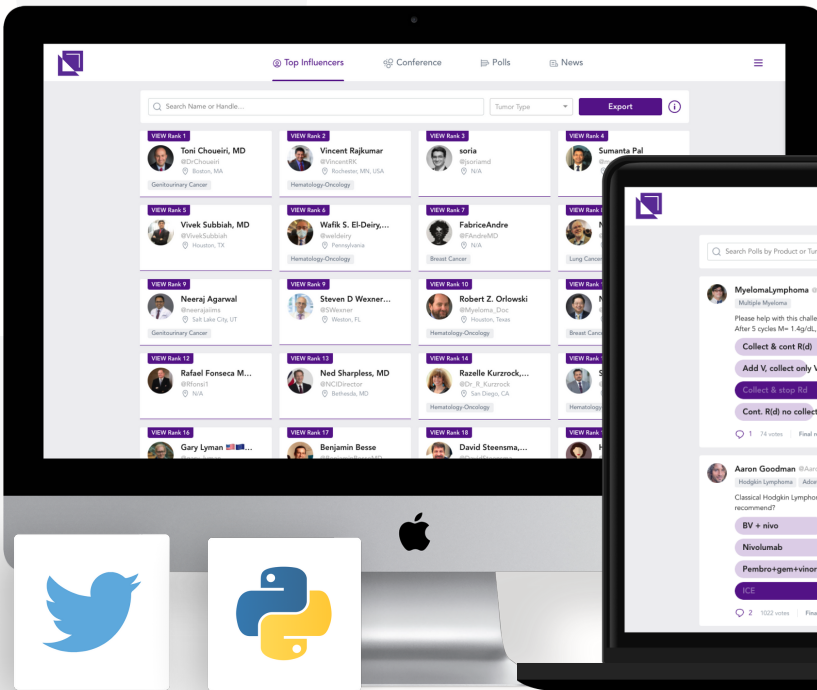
Top Influencers Conference Polls News

Search Name or Handle...

Tumor Type

Export

VIEW Rank 1
Toni Choueiri, MD
@DrChoueiri
Boston, MA
Genitourinary Cancer

VIEW Rank 2
Vincent Rajkumar
@VincentRK
Rochester, MN, USA
Hematology-Oncology

VIEW Rank 3
soria
@jsoriamd
N/A

VIEW Rank 4
Sumanta Pal
@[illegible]

VIEW Rank 5
Vivek Subbiah, MD
@VivekSubbiah
Houston, TX

VIEW Rank 6
Wafik S. El-Deiry,...
@weldeiry
Pennsylvania
Hematology-Oncology

VIEW Rank 7
FabriceAndre
@FAndreMD
N/A
Breast Cancer

VIEW Rank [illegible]
Lung Cancer

VIEW Rank 9
Neeraj Agarwal
@neerajaiims
Salt Lake City, UT
Genitourinary Cancer

VIEW Rank 9
Steven D Wexner...
@SWexner
Weston, FL

VIEW Rank 10
Robert Z. Orlowski
@Myeloma_Doc
Houston, Texas
Hematology-Oncology

VIEW Rank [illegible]
Breast Cancer

VIEW Rank 12
Rafael Fonseca M...
@Rfonsi1
N/A

VIEW Rank 13
Ned Sharpless, MD
@NCIDirector
Bethesda, MD

VIEW Rank 14
Razelle Kurzrock,...
@Dr_R_Kurzrock
San Diego, CA
Hematology-Oncology

VIEW Rank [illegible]
Hematology

VIEW Rank 16
Gary Lyman

VIEW Rank 17
Benjamin Besse

VIEW Rank 18
David Steensma,...

VIEW Rank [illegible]

Search Polls by Product or Tu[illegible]

MyelomaLymphoma @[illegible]
Multiple Myeloma
Please help with this challe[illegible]
After 5 cycles M= 1.4g/dL, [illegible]
Collect & cont R(d)
Add V, collect only V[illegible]
Collect & stop Rd
Cont. R(d) no collect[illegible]
1 74 votes Final r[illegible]

Aaron Goodman @Aar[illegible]
Hodgkin Lymphoma Adole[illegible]
Classical Hodgkin Lymphor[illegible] recommend?
BV + nivo
Nivolumab
Pembro+gem+vinor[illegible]
ICE
2 1022 votes Fina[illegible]